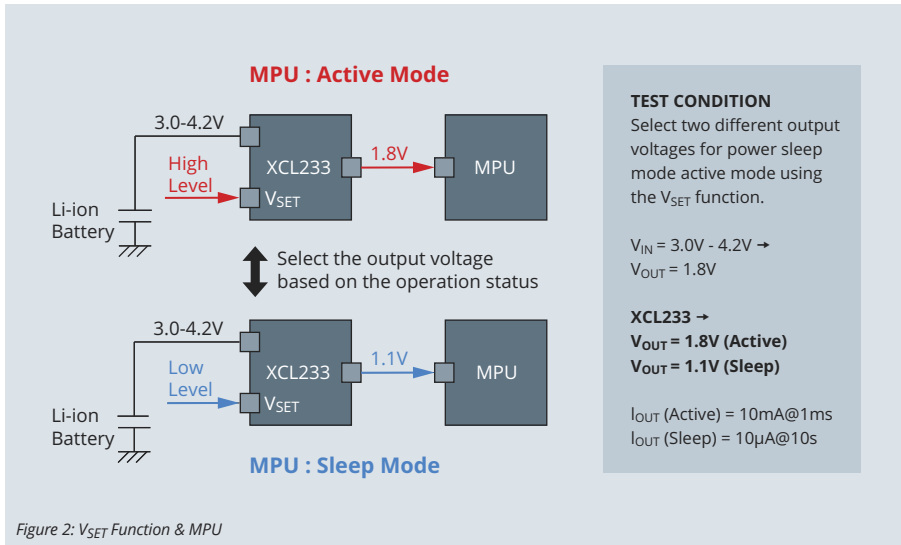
MPU : Active Mode

3.0-4.2V

High Level

XCL233

1.8V

MPU

$V_{SET}$

Li-ion Battery

Select the output voltage based on the operation status

3.0-4.2V

Low Level

XCL233

1.1V

MPU

$V_{SET}$

Li-ion Battery

MPU : Sleep Mode

TEST CONDITION
Select two different output voltages for power sleep mode active mode using the $V_{SET}$ function.

$V_{IN}$ = 3.0V - 4.2V →
$V_{OUT}$ = 1.8V

XCL233 →
$V_{OUT}$ = 1.8V (Active)
$V_{OUT}$ = 1.1V (Sleep)

$I_{OUT}$ (Active) = 10mA@1ms
$I_{OUT}$ (Sleep) = 10μA@10s

Figure 2: $V_{SET}$ Function & MPU